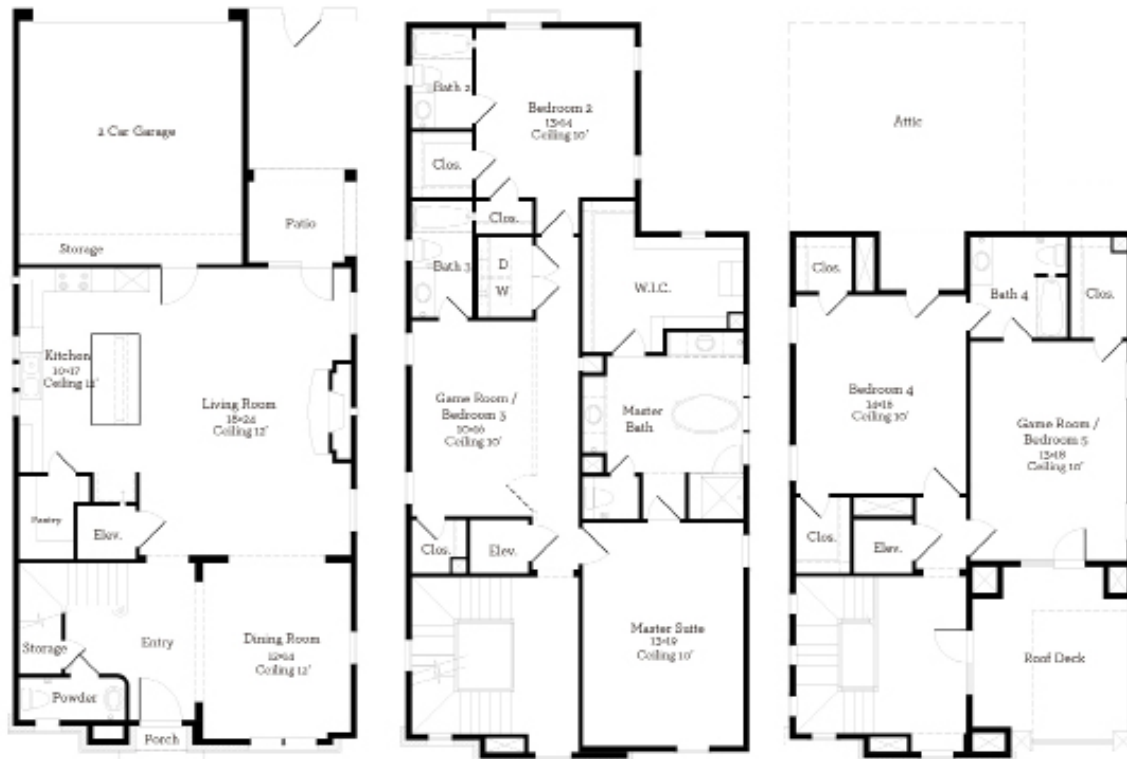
2 Car Garage

Storage

Patio

Kitchen
10×17
Ceiling 12'

Living Room
18×24
Ceiling 12'

Pantry

Elev.

Storage

Entry

Powder

Porch

Dining Room
12×12
Ceiling 12'

Bath 2

Bedroom 2
13×14
Ceiling 10'

Clos.

Clos.

Bath 3

D

W

W.I.C.

Game Room / Bedroom 3
10×16
Ceiling 10'

Master Bath

Clos.

Elev.

Master Suite
13×19
Ceiling 10'

Attic

Clos.

Bath 4

Clos.

Bedroom 4
14×18
Ceiling 10'

Game Room / Bedroom 5
13×18
Ceiling 10'

Clos.

Elev.

Roof Deck